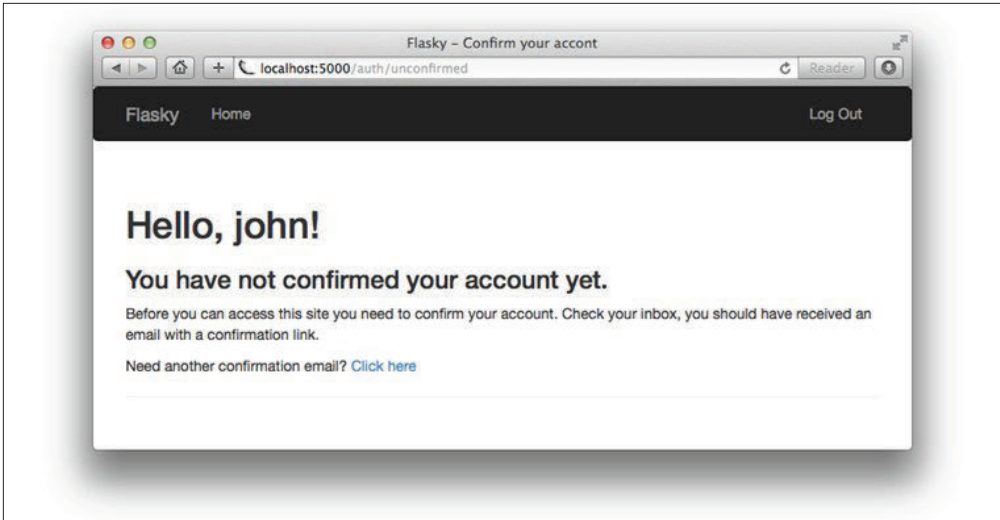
Flasky – Confirm your accont

localhost:5000/auth/unconfirmed

Reader

Flasky Home

Log Out

Hello, john!

You have not confirmed your account yet.

Before you can access this site you need to confirm your account. Check your inbox, you should have received an email with a confirmation link.

Need another confirmation email? Click here